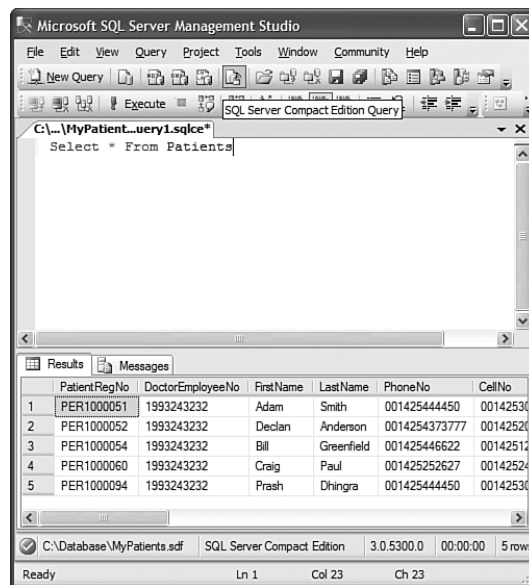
Microsoft SQL Server Management Studio

File Edit View Query Project Tools Window Community Help

New Query

Execute

SQL Server Compact Edition Query

C:\...\MyPatient...uery1.sqlce*

Select * From Patients

Results Messages

| | PatientRegNo | DoctorEmployeeNo | FirstName | LastName | PhoneNo | CellNo |
|---|---|---|---|---|---|---|
| 1 | PER1000051 | 1993243232 | Adam | Smith | 001425444450 | 0014253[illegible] |
| 2 | PER1000052 | 1993243232 | Declan | Anderson | 001425437377 | 0014252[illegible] |
| 3 | PER1000054 | 1993243232 | Bill | Greenfield | 001425446622 | 0014251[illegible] |
| 4 | PER1000060 | 1993243232 | Craig | Paul | 001425252627 | 0014252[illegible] |
| 5 | PER1000094 | 1993243232 | Prash | Dhingra | 001425444450 | 0014253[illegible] |

C:\Database\MyPatients.sdf SQL Server Compact Edition 3.0.5300.0 00:00:00 5 row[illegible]

Ready Ln 1 Col 23 Ch 23